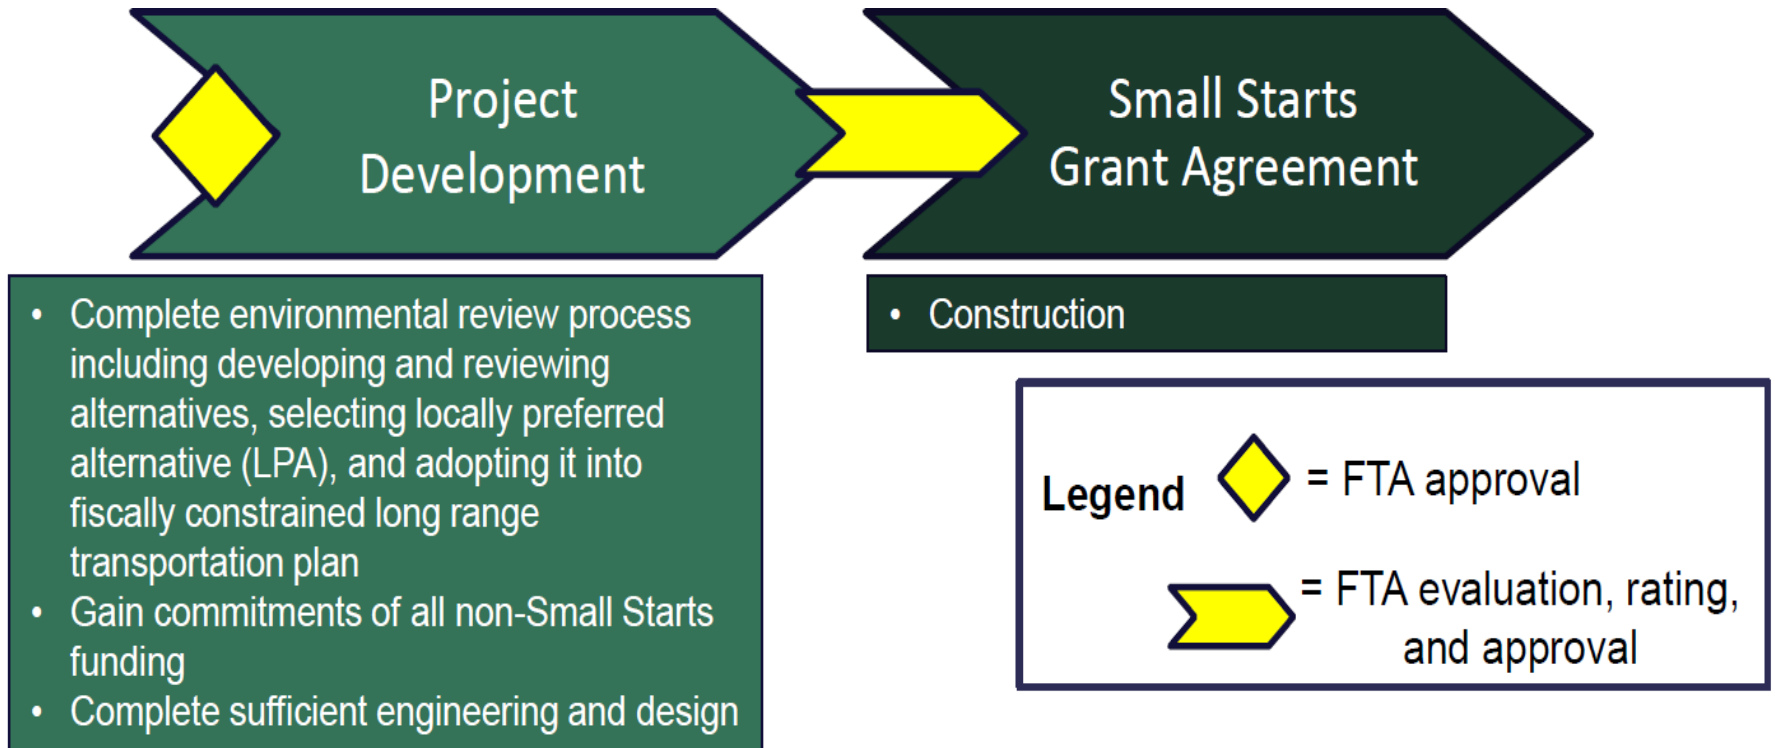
Project Development

Small Starts Grant Agreement

- Complete environmental review process including developing and reviewing alternatives, selecting locally preferred alternative (LPA), and adopting it into fiscally constrained long range transportation plan
- Gain commitments of all non-Small Starts funding
- Complete sufficient engineering and design

- Construction

Legend = FTA approval

= FTA evaluation, rating, and approval